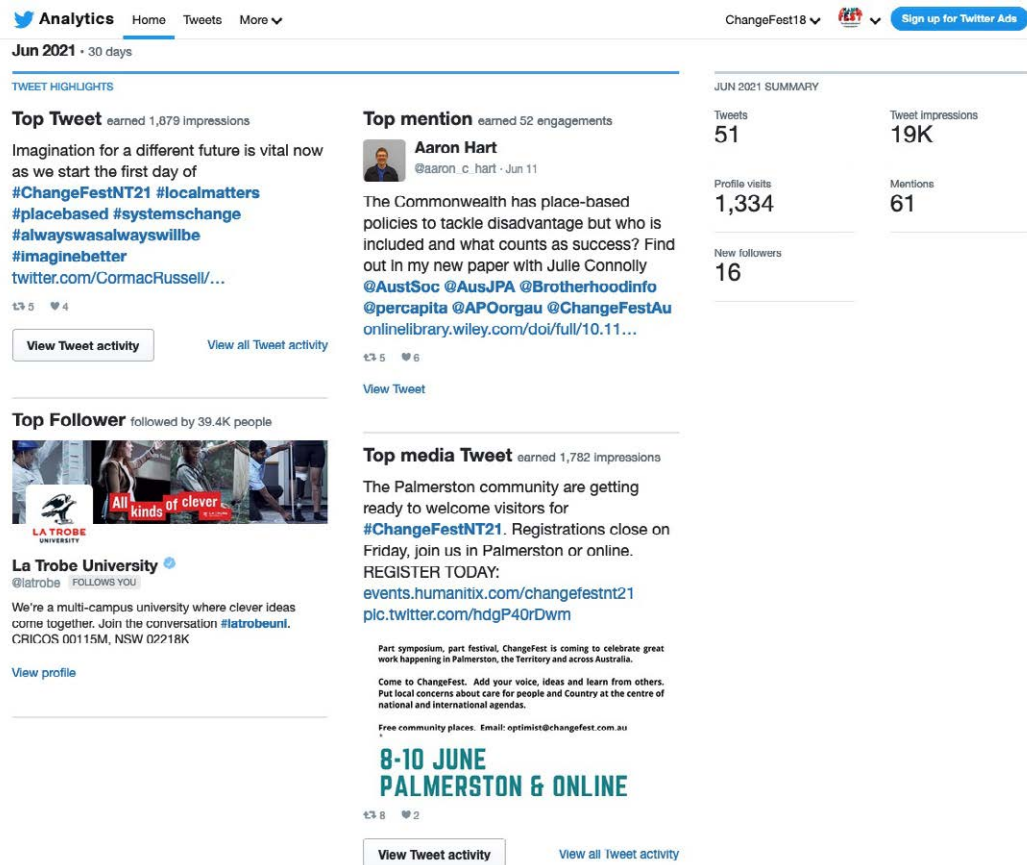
Analytics Home Tweets More

ChangeFest18 Sign up for Twitter Ads

Jun 2021 · 30 days

TWEET HIGHLIGHTS

Top Tweet earned 1,879 impressions

Imagination for a different future is vital now as we start the first day of #ChangeFestNT21 #localmatters #placebased #systemschange #alwayswasalwayswillbe #imaginebetter twitter.com/CormacRussell/…

5 4

View Tweet activity View all Tweet activity

Top mention earned 52 engagements

Aaron Hart
@aaron_c_hart · Jun 11

The Commonwealth has place-based policies to tackle disadvantage but who is included and what counts as success? Find out in my new paper with Julie Connolly @AustSoc @AusJPA @Brotherhoodinfo @percapita @APOorgau @ChangeFestAu onlinelibrary.wiley.com/doi/full/10.11…

5 6

View Tweet

Top Follower followed by 39.4K people

All kinds of clever

LA TROBE UNIVERSITY

La Trobe University
@latrobe FOLLOWS YOU

We're a multi-campus university where clever ideas come together. Join the conversation #latrobeuni. CRICOS 00115M, NSW 02218K

View profile

Top media Tweet earned 1,782 impressions

The Palmerston community are getting ready to welcome visitors for #ChangeFestNT21. Registrations close on Friday, join us in Palmerston or online. REGISTER TODAY: events.humanitix.com/changefestnt21 pic.twitter.com/hdgP40rDwm

Part symposium, part festival, ChangeFest is coming to celebrate great work happening in Palmerston, the Territory and across Australia.

Come to ChangeFest. Add your voice, ideas and learn from others. Put local concerns about care for people and Country at the centre of national and international agendas.

Free community places. Email: optimist@changefest.com.au

8-10 JUNE
PALMERSTON & ONLINE

8 2

View Tweet activity View all Tweet activity

JUN 2021 SUMMARY

Tweets
51

Tweet impressions
19K

Profile visits
1,334

Mentions
61

New followers
16